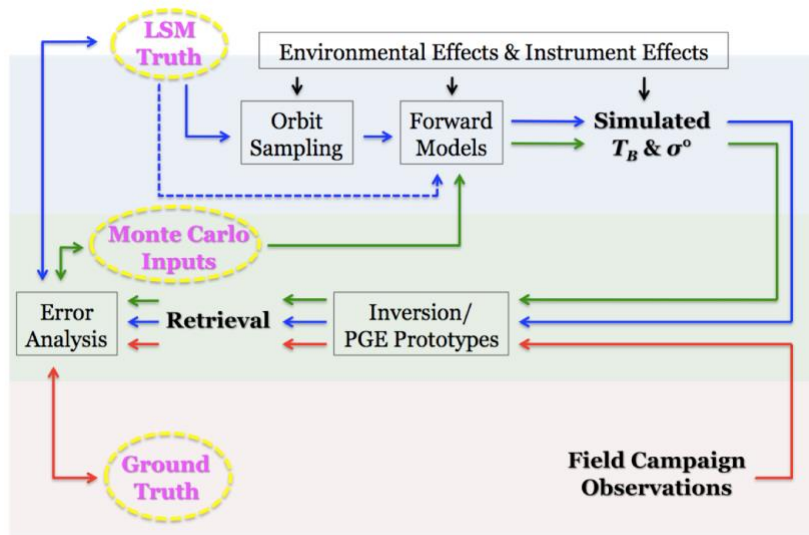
LSM Truth

Environmental Effects & Instrument Effects

Orbit Sampling

Forward Models

Simulated $T_B$ & $\sigma^o$

Monte Carlo Inputs

Error Analysis

Retrieval

Inversion/ PGE Prototypes

Ground Truth

Field Campaign Observations